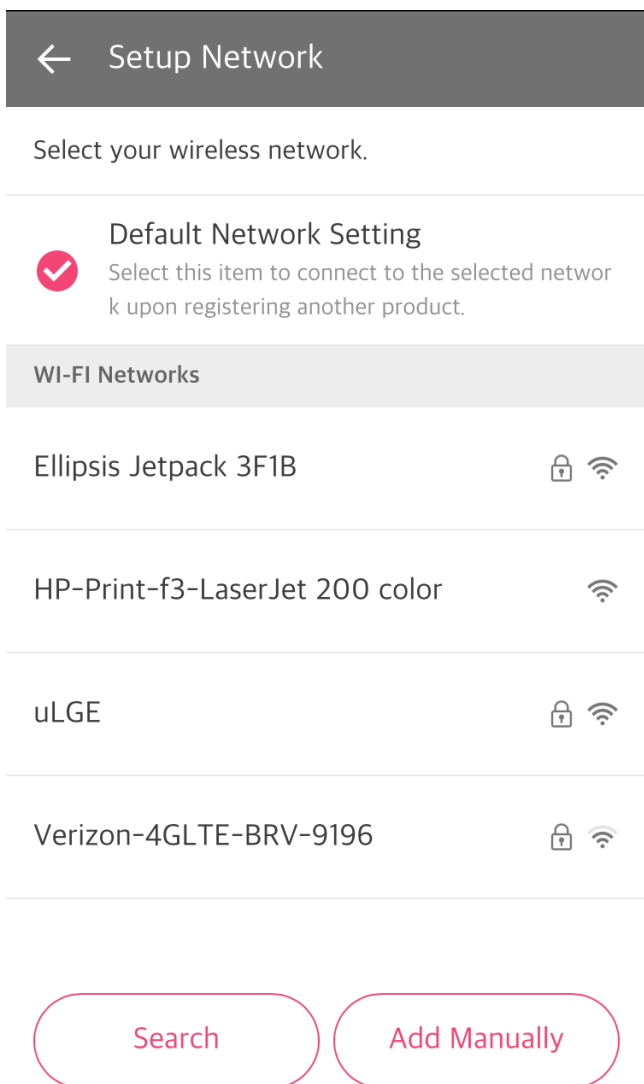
Setup Network

Select your wireless network.

Default Network Setting
Select this item to connect to the selected network upon registering another product.

WI-FI Networks

Ellipsis Jetpack 3F1B

HP-Print-f3-LaserJet 200 color

uLGE

Verizon-4GLTE-BRV-9196

Search

Add Manually